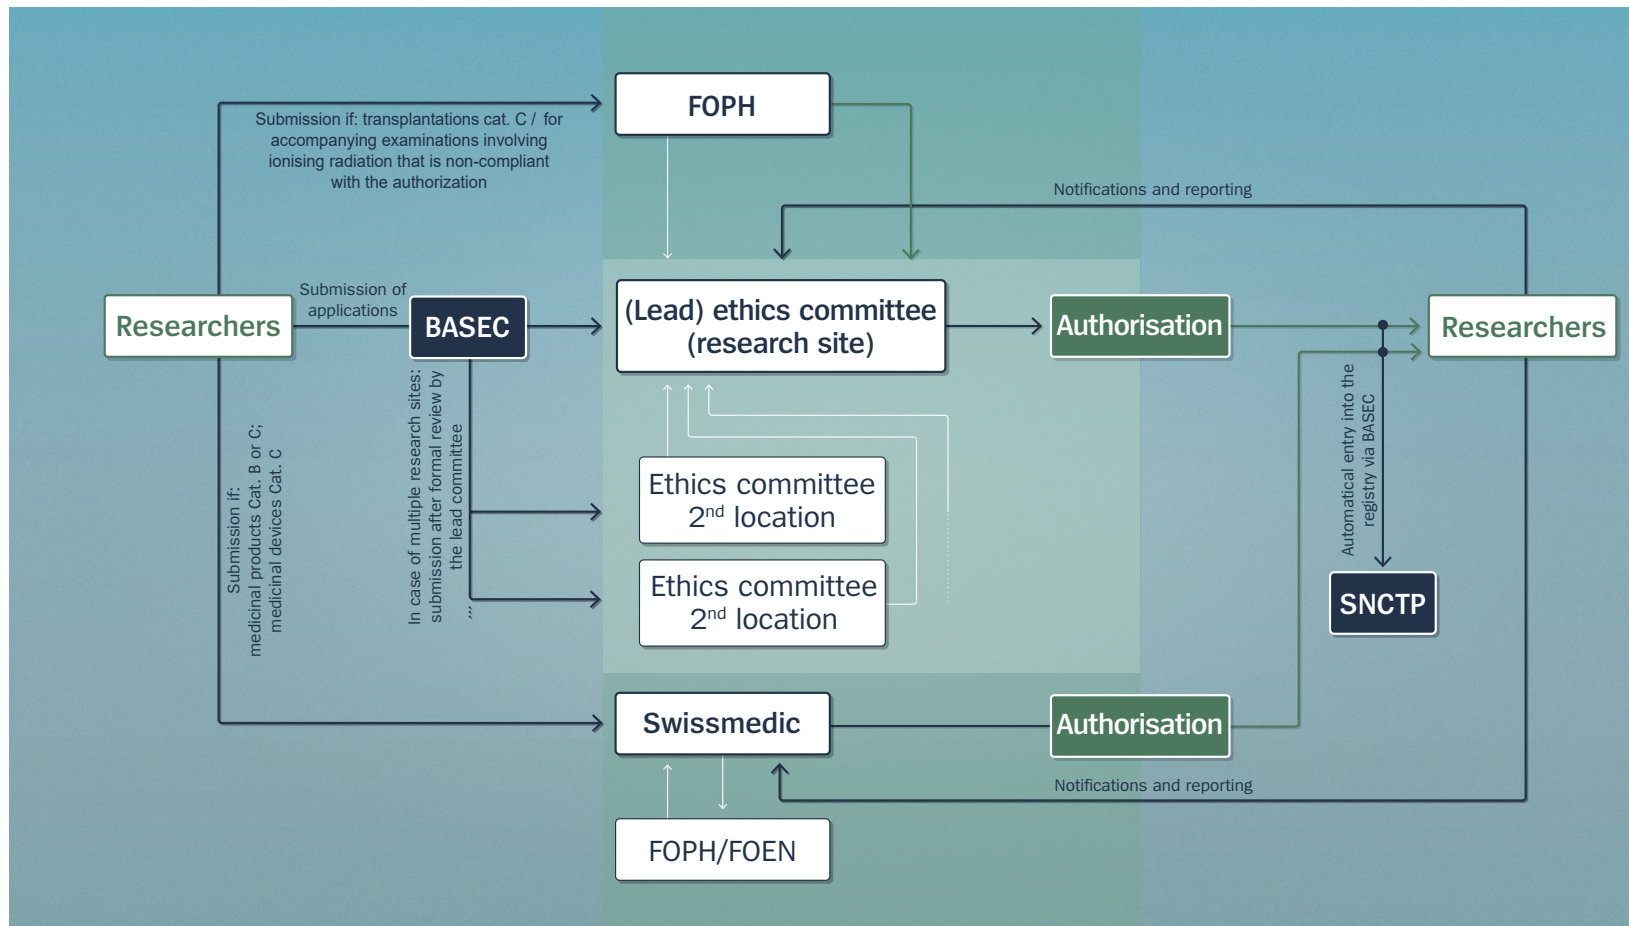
FOPH

Submission if: transplantations cat. C / for accompanying examinations involving ionising radiation that is non-compliant with the authorization

Notifications and reporting

Researchers

Submission of applications

BASEC

(Lead) ethics committee (research site)

Authorisation

Researchers

Submission if: medicinal products Cat. B or C; medicinal devices Cat. C

In case of multiple research sites: submission after formal review by the lead committee

...

Ethics committee 2$^{nd}$ location

Ethics committee 2$^{nd}$ location

Automatical entry into the registry via BASEC

SNCTP

Swissmedic

Authorisation

Notifications and reporting

FOPH/FOEN